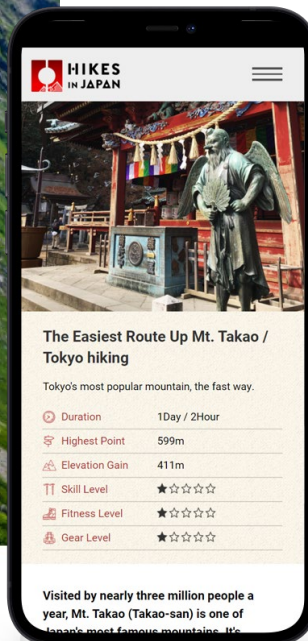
HIKES IN JAPAN

The Easiest Route Up Mt. Takao / Tokyo hiking

Tokyo's most popular mountain, the fast way.

| | |
|---|---|
| Duration | 1Day / 2Hour |
| Highest Point | 599m |
| Elevation Gain | 411m |
| Skill Level | ★☆☆☆☆ |
| Fitness Level | ★☆☆☆☆ |
| Gear Level | ★☆☆☆☆ |

Visited by nearly three million people a year, Mt. Takao (Takao-san) is one of Japan's most famous mountains. It's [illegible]